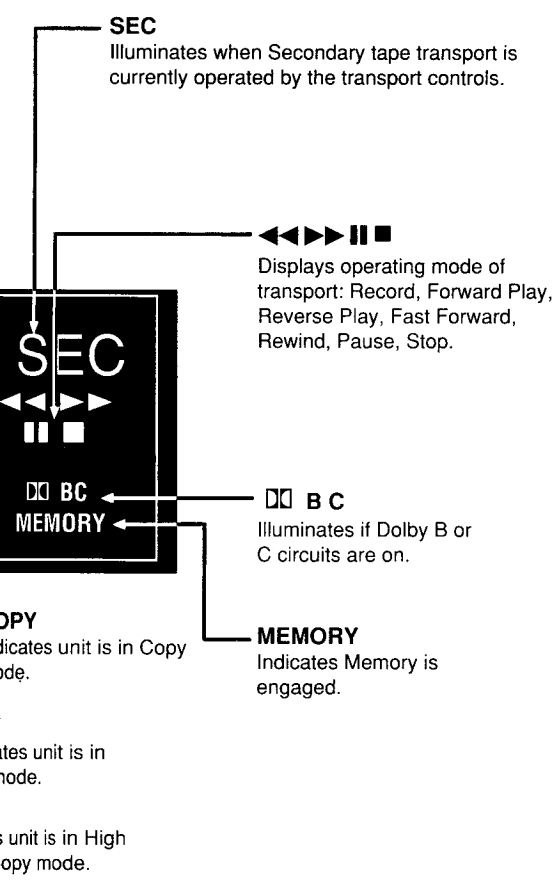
SEC
Illuminates when Secondary tape transport is currently operated by the transport controls.

◀◀▶▶❚❚■
Displays operating mode of transport: Record, Forward Play, Reverse Play, Fast Forward, Rewind, Pause, Stop.

SEC
◀◀▶▶
❚❚ ■
ᗡᗞ BC
MEMORY

ᗡᗞ B C
Illuminates if Dolby B or C circuits are on.

OPY
dicates unit is in Copy ode.

MEMORY
Indicates Memory is engaged.

ates unit is in node.

s unit is in High opy mode.